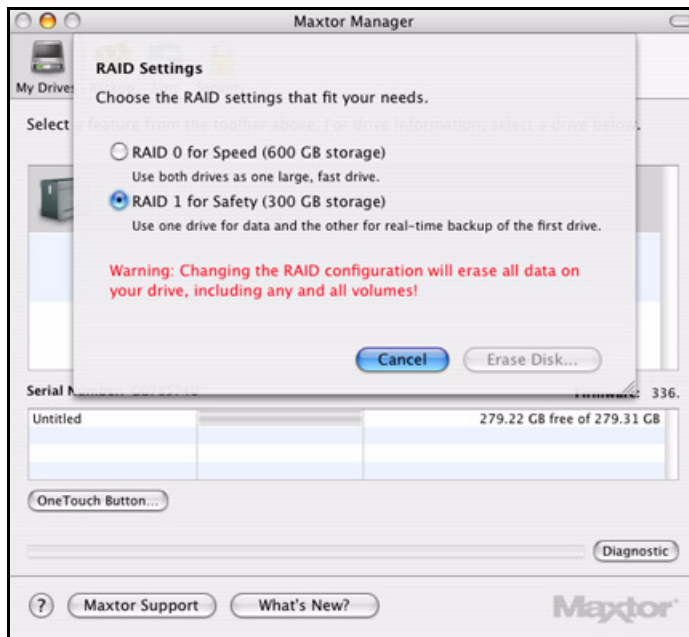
Maxtor Manager

My Drives

Select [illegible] feature from the toolbar above. For drive information, select a drive below.

RAID Settings

Choose the RAID settings that fit your needs.

RAID 0 for Speed (600 GB storage)

Use both drives as one large, fast drive.

RAID 1 for Safety (300 GB storage)

Use one drive for data and the other for real-time backup of the first drive.

Warning: Changing the RAID configuration will erase all data on your drive, including any and all volumes!

Cancel

Erase Disk...

Serial N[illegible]

Firmware: 336.

| Untitled | | 279.22 GB free of 279.31 GB |
|---|---|---|

OneTouch Button...

Diagnostic

?

Maxtor Support

What's New?

Maxtor